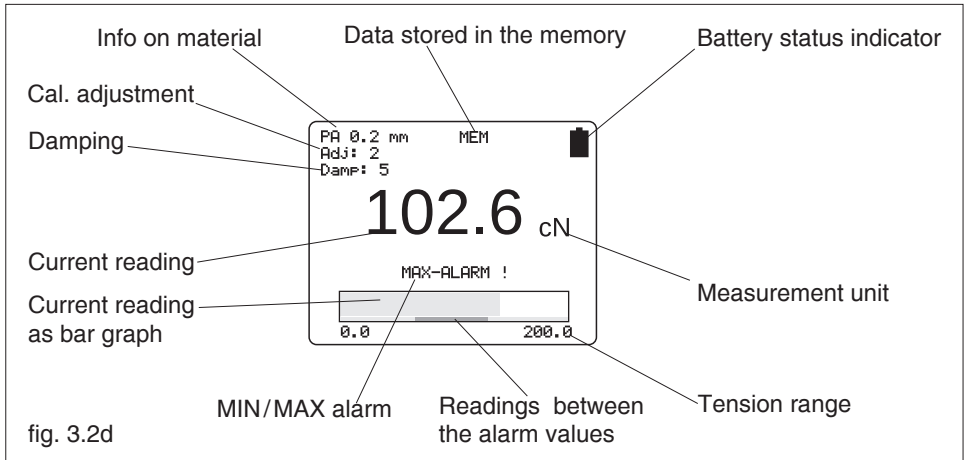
Info on material
Data stored in the memory
Battery status indicator
Cal. adjustment
Damping
PA 0.2 mm
MEM
Adj: 2
Damp: 5
102.6 cN
Current reading
MAX-ALARM !
Measurement unit
Current reading as bar graph
0.0
200.0
MIN/MAX alarm
Readings between the alarm values
Tension range
fig. 3.2d